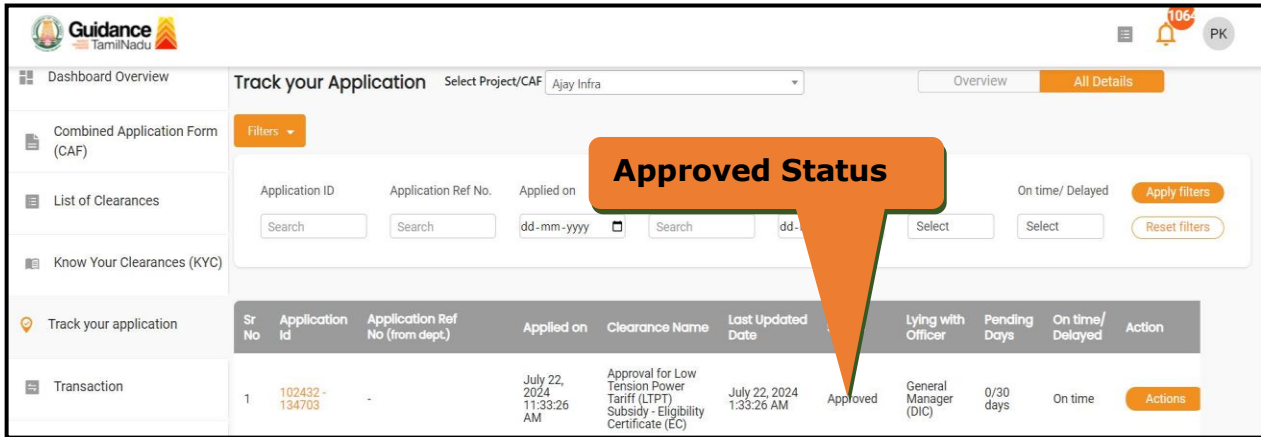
Guidance TamilNadu

1064 PK

Dashboard Overview

Combined Application Form (CAF)

List of Clearances

Know Your Clearances (KYC)

Track your application

Transaction

Track your Application Select Project/CAF Ajay Infra

Overview All Details

Filters

Approved Status

Application ID Application Ref No. Applied on On time/ Delayed Apply filters

Search Search dd-mm-yyyy Search dd-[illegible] Select Select Reset filters

| Sr No | Application Id | Application Ref No (from dept.) | Applied on | Clearance Name | Last Updated Date | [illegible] | Lying with Officer | Pending Days | On time/ Delayed | Action |
|---|---|---|---|---|---|---|---|---|---|---|
| 1 | 102432 - 134703 | - | July 22, 2024 11:33:26 AM | Approval for Low Tension Power Tariff (LTPT) Subsidy - Eligibility Certificate (EC) | July 22, 2024 1:33:26 AM | Approved | General Manager (DIC) | 0/30 days | On time | Actions |